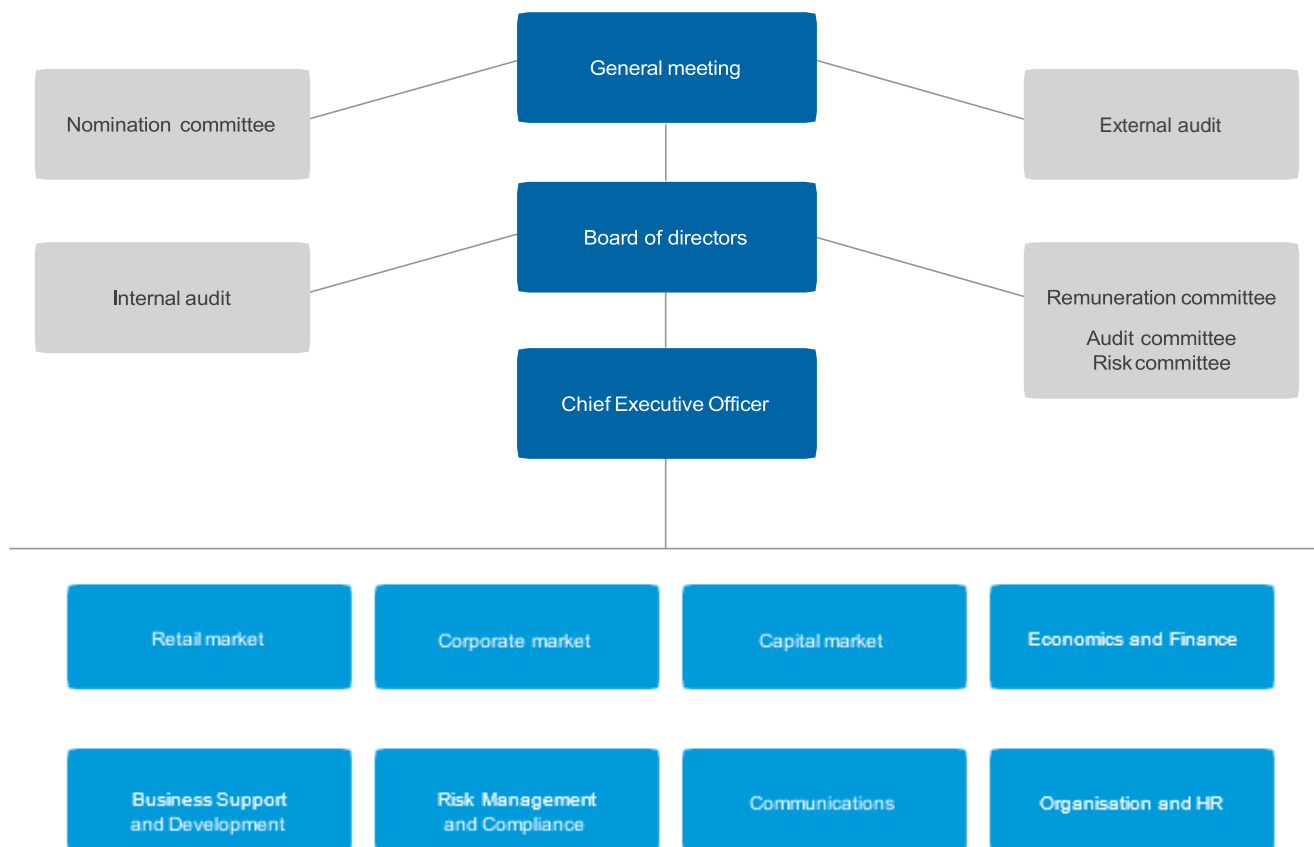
General meeting

Nomination committee

External audit

Board of directors

Internal audit

Remuneration committee

Audit committee
Risk committee

Chief Executive Officer

Retail market

Corporate market

Capital market

Economics and Finance

Business Support and Development

Risk Management and Compliance

Communications

Organisation and HR